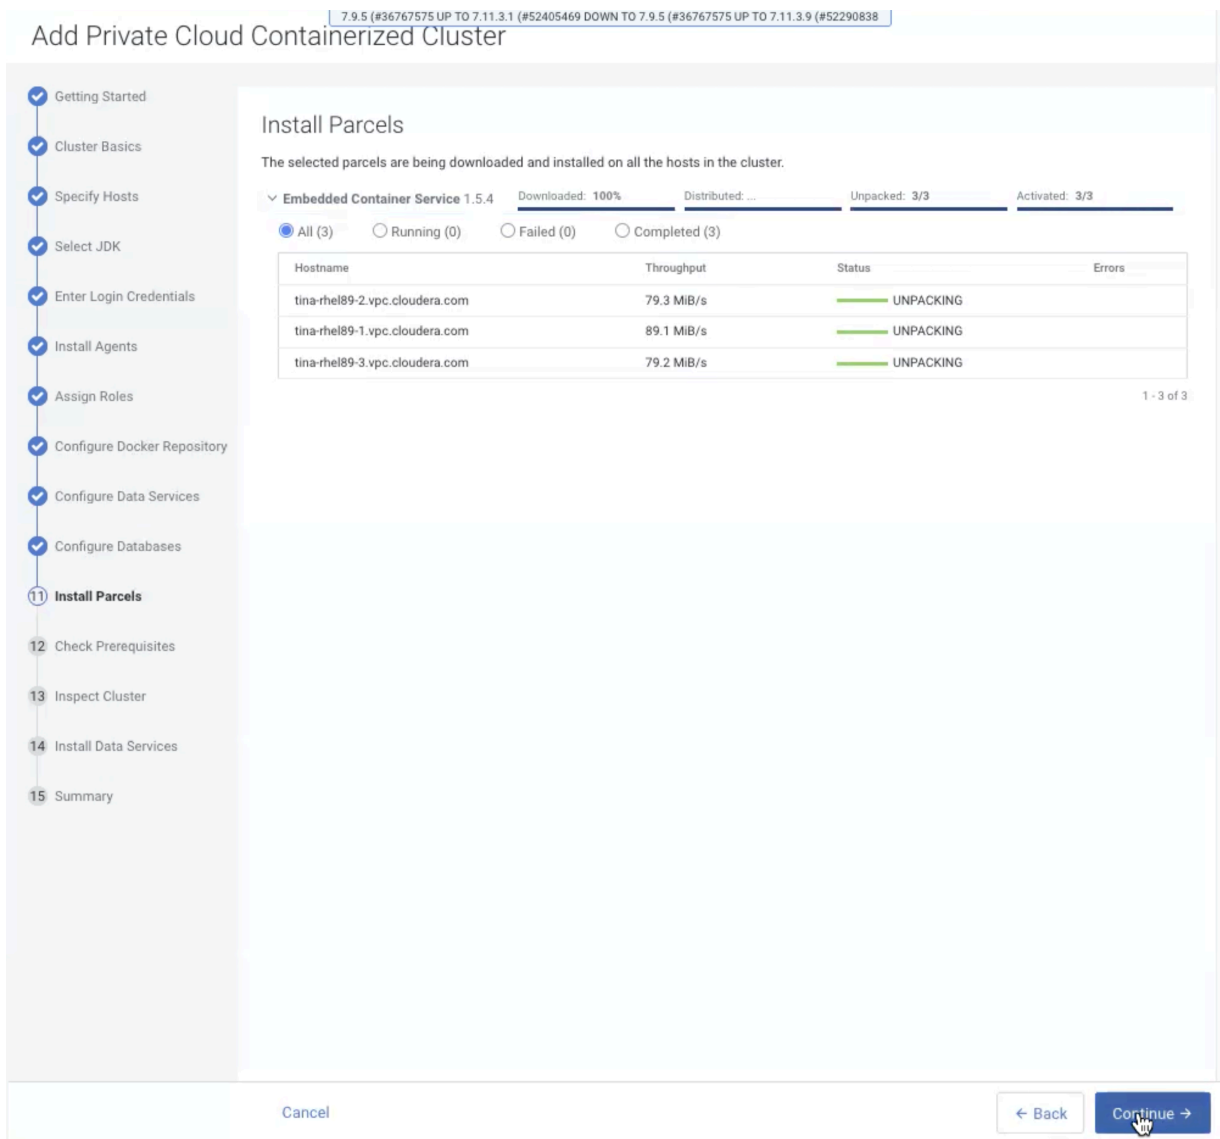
7.9.5 (#36767575 UP TO 7.11.3.1 (#52405469 DOWN TO 7.9.5 (#36767575 UP TO 7.11.3.9 (#52290838

Add Private Cloud Containerized Cluster

Getting Started
Cluster Basics
Specify Hosts
Select JDK
Enter Login Credentials
Install Agents
Assign Roles
Configure Docker Repository
Configure Data Services
Configure Databases
11 Install Parcels
12 Check Prerequisites
13 Inspect Cluster
14 Install Data Services
15 Summary

Install Parcels

The selected parcels are being downloaded and installed on all the hosts in the cluster.

Embedded Container Service 1.5.4 Downloaded: 100% Distributed: ... Unpacked: 3/3 Activated: 3/3

All (3) Running (0) Failed (0) Completed (3)

| Hostname | Throughput | Status | Errors |
|---|---|---|---|
| tina-rhel89-2.vpc.cloudera.com | 79.3 MiB/s | UNPACKING | |
| tina-rhel89-1.vpc.cloudera.com | 89.1 MiB/s | UNPACKING | |
| tina-rhel89-3.vpc.cloudera.com | 79.2 MiB/s | UNPACKING | |

1 - 3 of 3

Cancel

← Back

Continue →